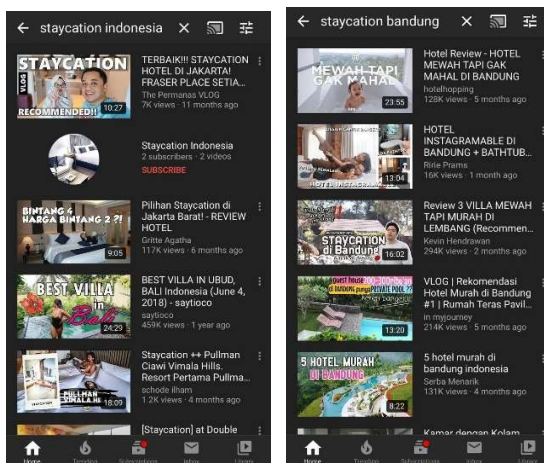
← staycation indonesia ×

STAYCATION VLOG RECOMMENDED!!
10:27
TERBAIK!!! STAYCATION HOTEL DI JAKARTA! FRASER PLACE SETIA...
The Permanas VLOG
7K views · 11 months ago

Staycation Indonesia
2 subscribers · 2 videos
SUBSCRIBE

BINTANG 4 HARGA BINTANG 2 ?!
9:05
Pilihan Staycation di Jakarta Barat! - REVIEW HOTEL
Gritte Agatha
117K views · 6 months ago

BEST VILLA IN Bali
24:29
BEST VILLA IN UBUD, BALI Indonesia (June 4, 2018) - saytioco
saytioco
459K views · 1 year ago

PULLMAN CIAWI
18:09
Staycation ++ Pullman Ciawi Vimala Hills. Resort Pertama Pullma...
schode ilhani
1.2K views · 4 months ago

[Staycation] at Double

Home Trending Subscriptions Inbox Library

← staycation bandung ×

MEWAH TAPI GAK MAHAL
23:55
Hotel Review - HOTEL MEWAH TAPI GAK MAHAL DI BANDUNG
hotelhopping
128K views · 5 months ago

HOTEL INSTAGRAMABLE
13:04
HOTEL INSTAGRAMABLE DI BANDUNG + BATHTUB...
Ririe Prams
16K views · 1 month ago

STAYCATION di Bandung
16:02
Review 3 VILLA MEWAH TAPI MURAH DI LEMBANG (Recommen...
Kevin Hendrawan
214K views · 5 months ago

PRIVATE POOL ?!
13:20
VLOG | Rekomendasi Hotel Murah di Bandung #1 | Rumah Teras Pavil...
in myjourney
214K views · 5 months ago

5 HOTEL MURAH DI BANDUNG
8:22
5 hotel murah di bandung indonesia
Serba Menarik
131K views · 4 months ago

Kamar dengan Kolam

Home Trending Subscriptions Inbox Library